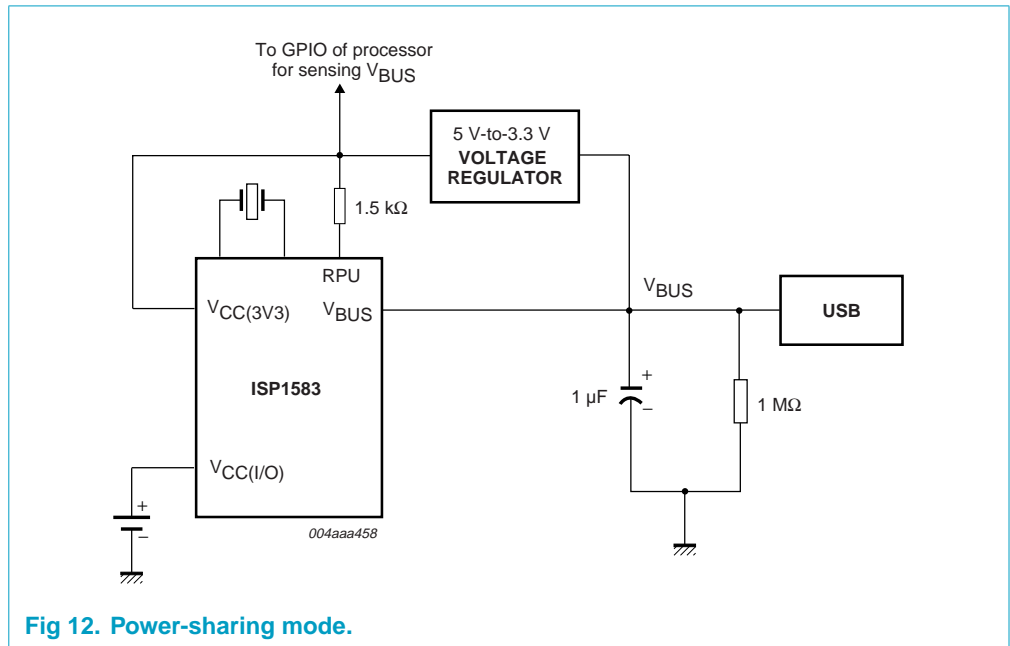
To GPIO of processor for sensing $V_{BUS}$

5 V-to-3.3 V
VOLTAGE REGULATOR

1.5 kΩ

RPU

$V_{CC(3V3)}$

$V_{BUS}$

$V_{BUS}$

USB

ISP1583

+

1 μF

−

1 MΩ

$V_{CC(I/O)}$

+

−

004aaa458

Fig 12. Power-sharing mode.